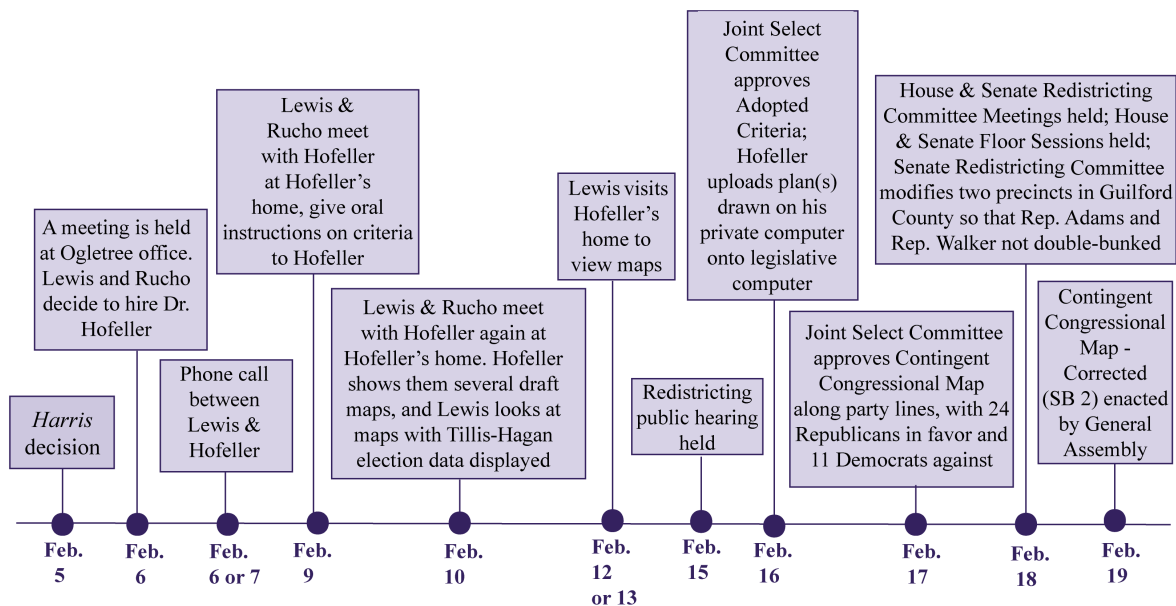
*Harris* decision

Feb. 5

A meeting is held at Ogletree office. Lewis and Rucho decide to hire Dr. Hofeller

Feb. 6

Phone call between Lewis & Hofeller

Feb. 6 or 7

Lewis & Rucho meet with Hofeller at Hofeller's home, give oral instructions on criteria to Hofeller

Feb. 9

Lewis & Rucho meet with Hofeller again at Hofeller's home. Hofeller shows them several draft maps, and Lewis looks at maps with Tillis-Hagan election data displayed

Feb. 10

Lewis visits Hofeller's home to view maps

Feb. 12 or 13

Redistricting public hearing held

Feb. 15

Joint Select Committee approves Adopted Criteria; Hofeller uploads plan(s) drawn on his private computer onto legislative computer

Feb. 16

Joint Select Committee approves Contingent Congressional Map along party lines, with 24 Republicans in favor and 11 Democrats against

Feb. 17

House & Senate Redistricting Committee Meetings held; House & Senate Floor Sessions held; Senate Redistricting Committee modifies two precincts in Guilford County so that Rep. Adams and Rep. Walker not double-bunked

Feb. 18

Contingent Congressional Map - Corrected (SB 2) enacted by General Assembly

Feb. 19